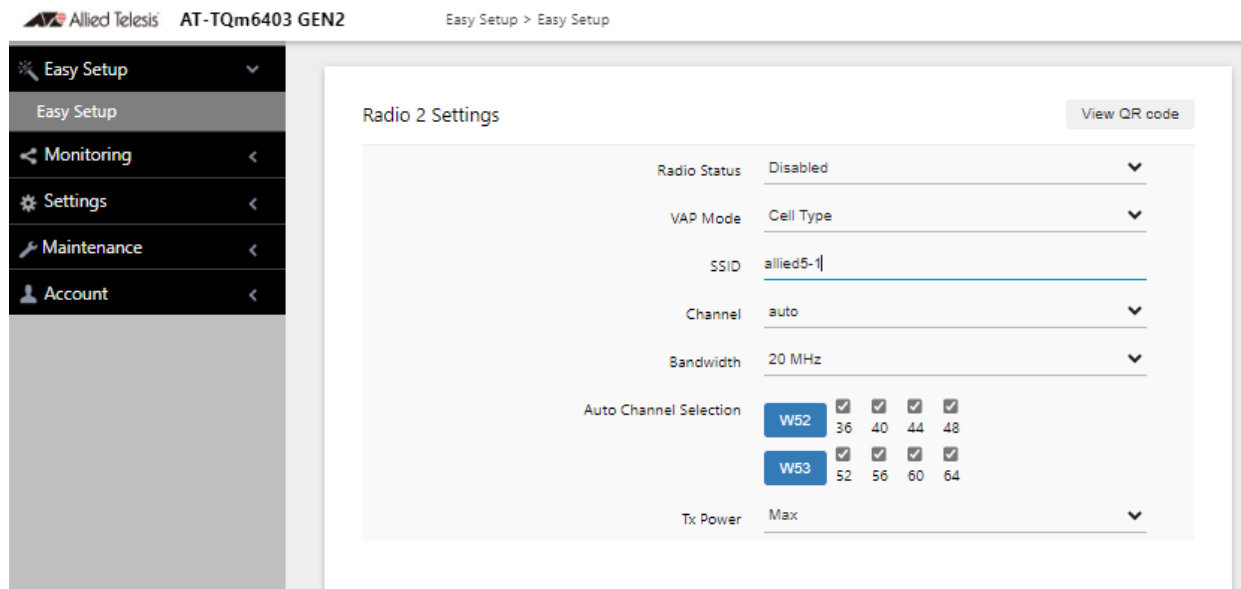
Allied Telesis AT-TQm6403 GEN2

Easy Setup > Easy Setup

Easy Setup
Easy Setup
Monitoring
Settings
Maintenance
Account

Radio 2 Settings

View QR code

Radio Status Disabled

VAP Mode Cell Type

SSID allied5-1

Channel auto

Bandwidth 20 MHz

Auto Channel Selection

W52 36 40 44 48

W53 52 56 60 64

Tx Power Max